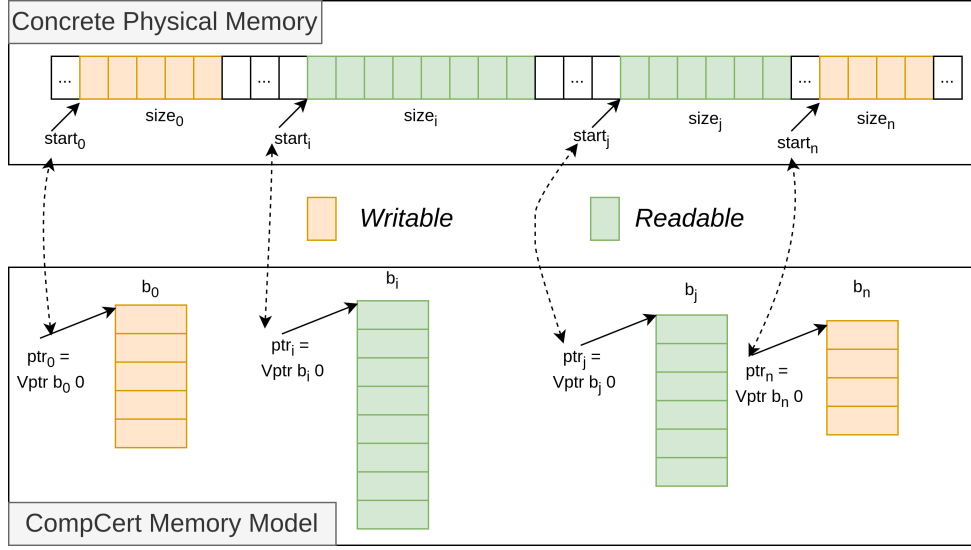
Concrete Physical Memory

... ... ... ... ... ...

$\text{start}_0$ $\text{size}_0$ $\text{start}_i$ $\text{size}_i$ $\text{start}_j$ $\text{size}_j$ $\text{start}_n$ $\text{size}_n$

Writable

Readable

$b_0$

$\text{ptr}_0$ = Vptr $b_0$ 0

$b_i$

$\text{ptr}_i$ = Vptr $b_i$ 0

$b_j$

$\text{ptr}_j$ = Vptr $b_j$ 0

$b_n$

$\text{ptr}_n$ = Vptr $b_n$ 0

CompCert Memory Model